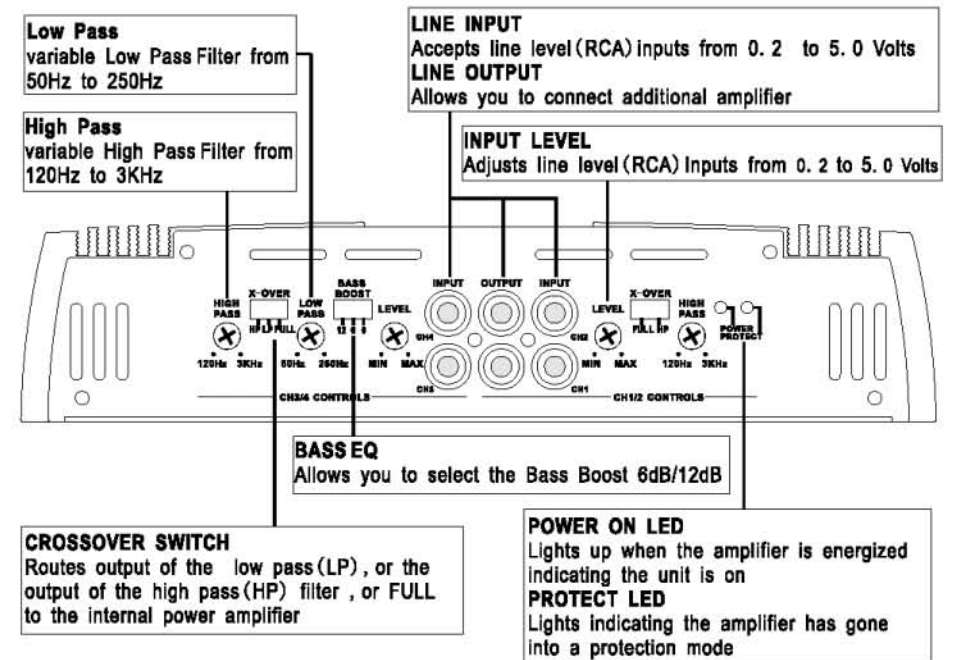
Low Pass
variable Low Pass Filter from 50Hz to 250Hz

High Pass
variable High Pass Filter from 120Hz to 3KHz

LINE INPUT
Accepts line level (RCA) inputs from 0. 2 to 5. 0 Volts
LINE OUTPUT
Allows you to connect additional amplifier

INPUT LEVEL
Adjusts line level (RCA) Inputs from 0. 2 to 5. 0 Volts

HIGH PASS
X-OVER
HP LP FULL
LOW PASS
BASS BOOST
12 6 0
LEVEL
CH4
INPUT
OUTPUT
INPUT
LEVEL
CH2
X-OVER
FULL HP
HIGH PASS
POWER PROTECT
120Hz 3KHz
50Hz 250Hz
MIN MAX
CH3
CH1
MIN MAX
120Hz 3KHz
CH3/4 CONTROLS
CH1/2 CONTROLS

BASS EQ
Allows you to select the Bass Boost 6dB/12dB

CROSSOVER SWITCH
Routes output of the low pass (LP), or the output of the high pass (HP) filter , or FULL to the internal power amplifier

POWER ON LED
Lights up when the amplifier is energized indicating the unit is on
PROTECT LED
Lights indicating the amplifier has gone into a protection mode